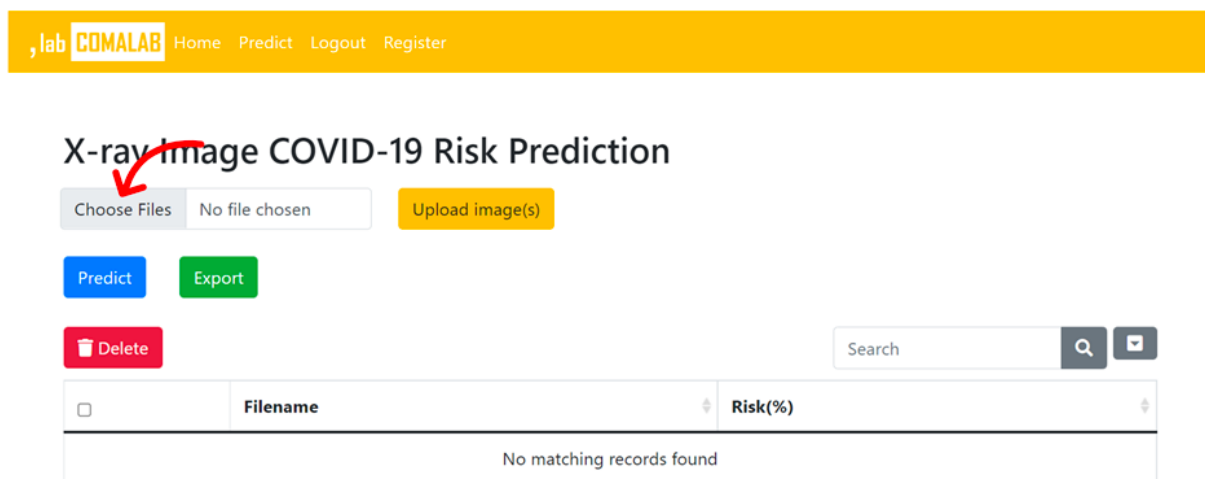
,lab COMALAB Home Predict Logout Register

X-ray Image COVID-19 Risk Prediction

Choose Files No file chosen Upload image(s)

Predict Export

Delete

Search

| | Filename | Risk(%) |
|---|---|---|
| No matching records found | | |